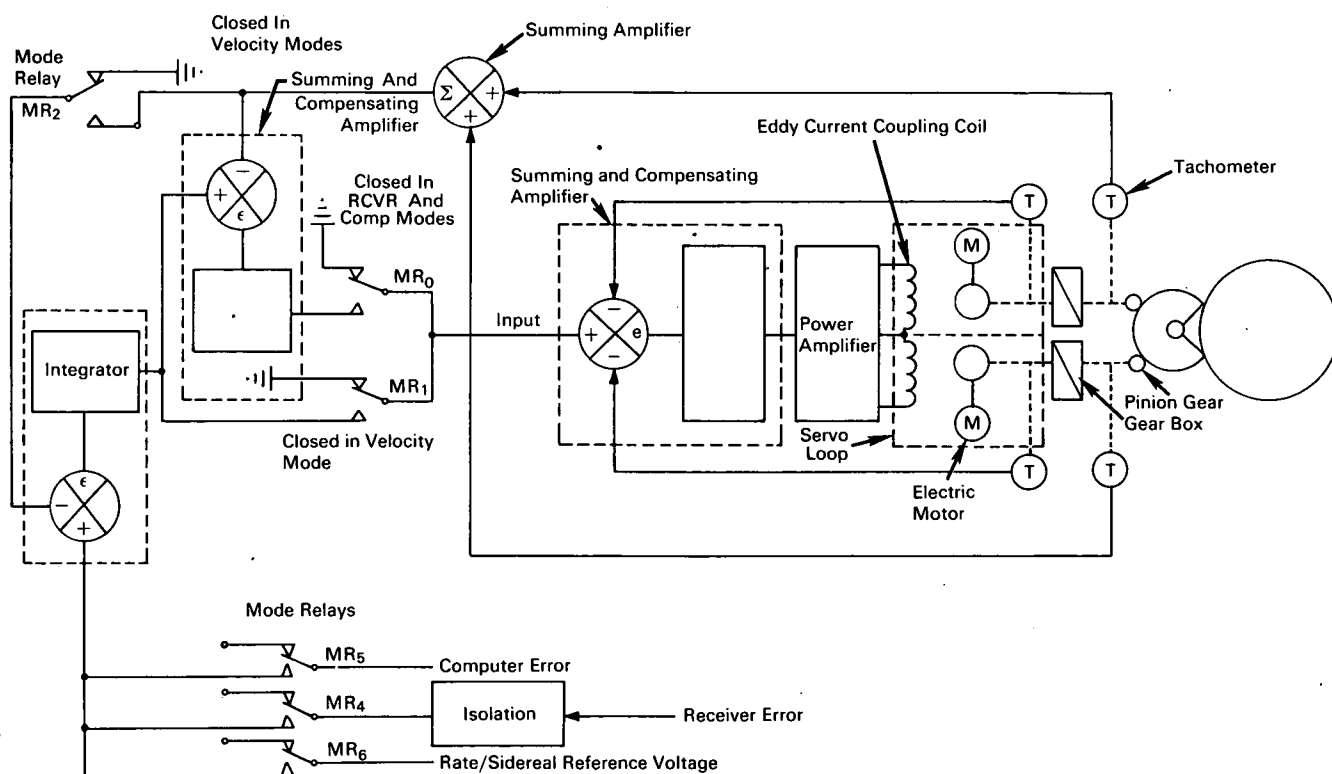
Closed In Velocity Modes

Summing Amplifier

Mode Relay
$MR_2$

Summing And Compensating Amplifier

$\Sigma$
+
+

Eddy Current Coupling Coil

Summing and Compensating Amplifier

Tachometer

T
T

Closed In RCVR And Comp Modes

−
+
$\epsilon$

$MR_0$

M

Input

−
+
e
−

Power Amplifier

Integrator

$MR_1$

Closed in Velocity Mode

Servo Loop

M

Pinion Gear
Gear Box

T
T

Electric Motor

$\epsilon$
−
+

Mode Relays

$MR_5$
Computer Error

$MR_4$
Isolation
Receiver Error

$MR_6$
Rate/Sidereal Reference Voltage